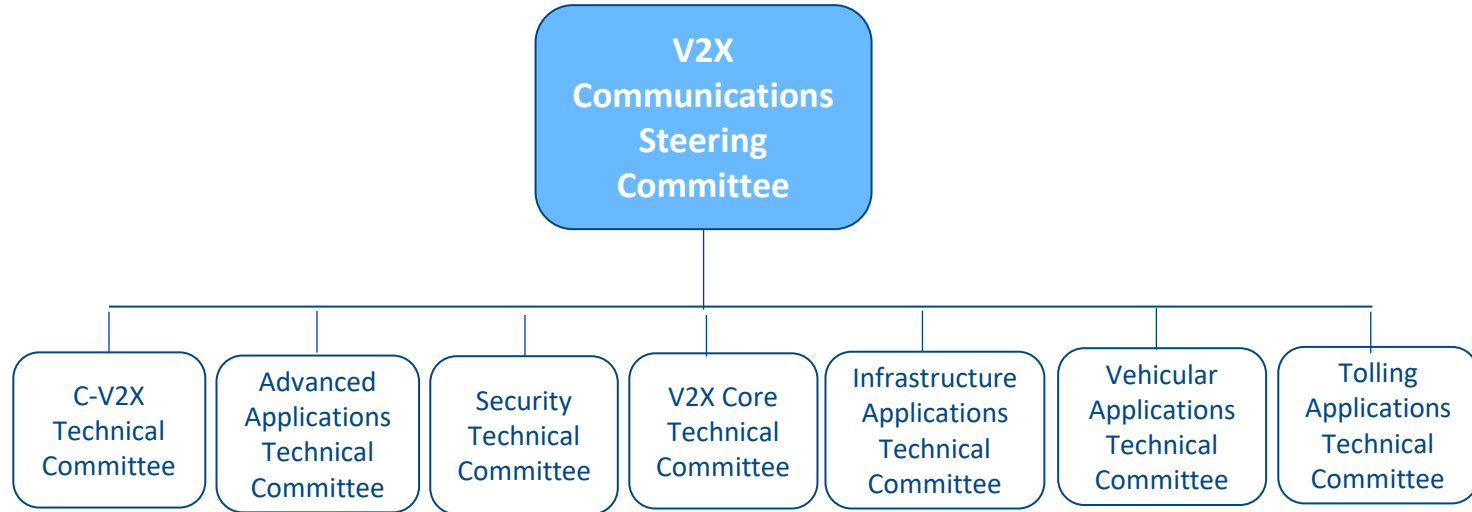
V2X Communications Steering Committee

C-V2X Technical Committee

Advanced Applications Technical Committee

Security Technical Committee

V2X Core Technical Committee

Infrastructure Applications Technical Committee

Vehicular Applications Technical Committee

Tolling Applications Technical Committee